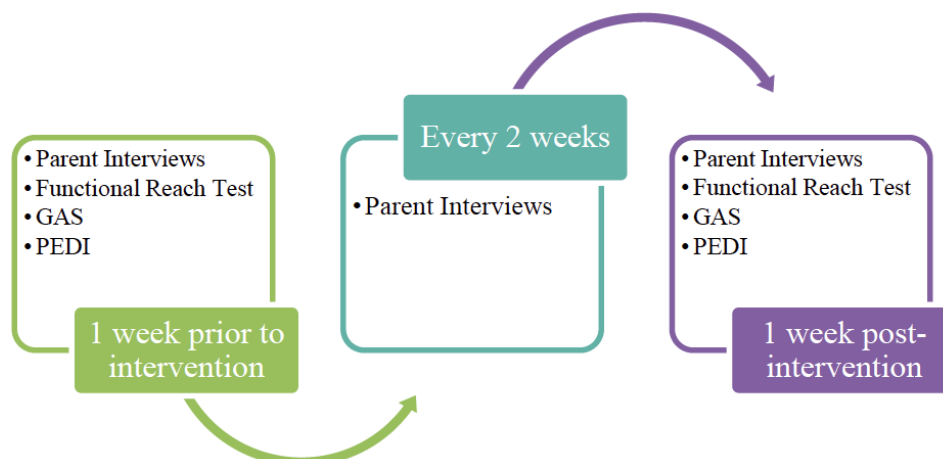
• Parent Interviews
• Functional Reach Test
• GAS
• PEDI

1 week prior to intervention

Every 2 weeks

• Parent Interviews

• Parent Interviews
• Functional Reach Test
• GAS
• PEDI

1 week post-intervention